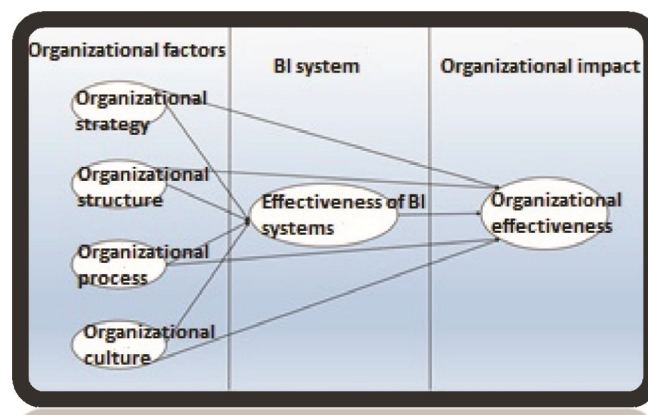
Organizational factors

BI system

Organizational impact

Organizational strategy

Organizational structure

Organizational process

Organizational culture

Effectiveness of BI systems

Organizational effectiveness